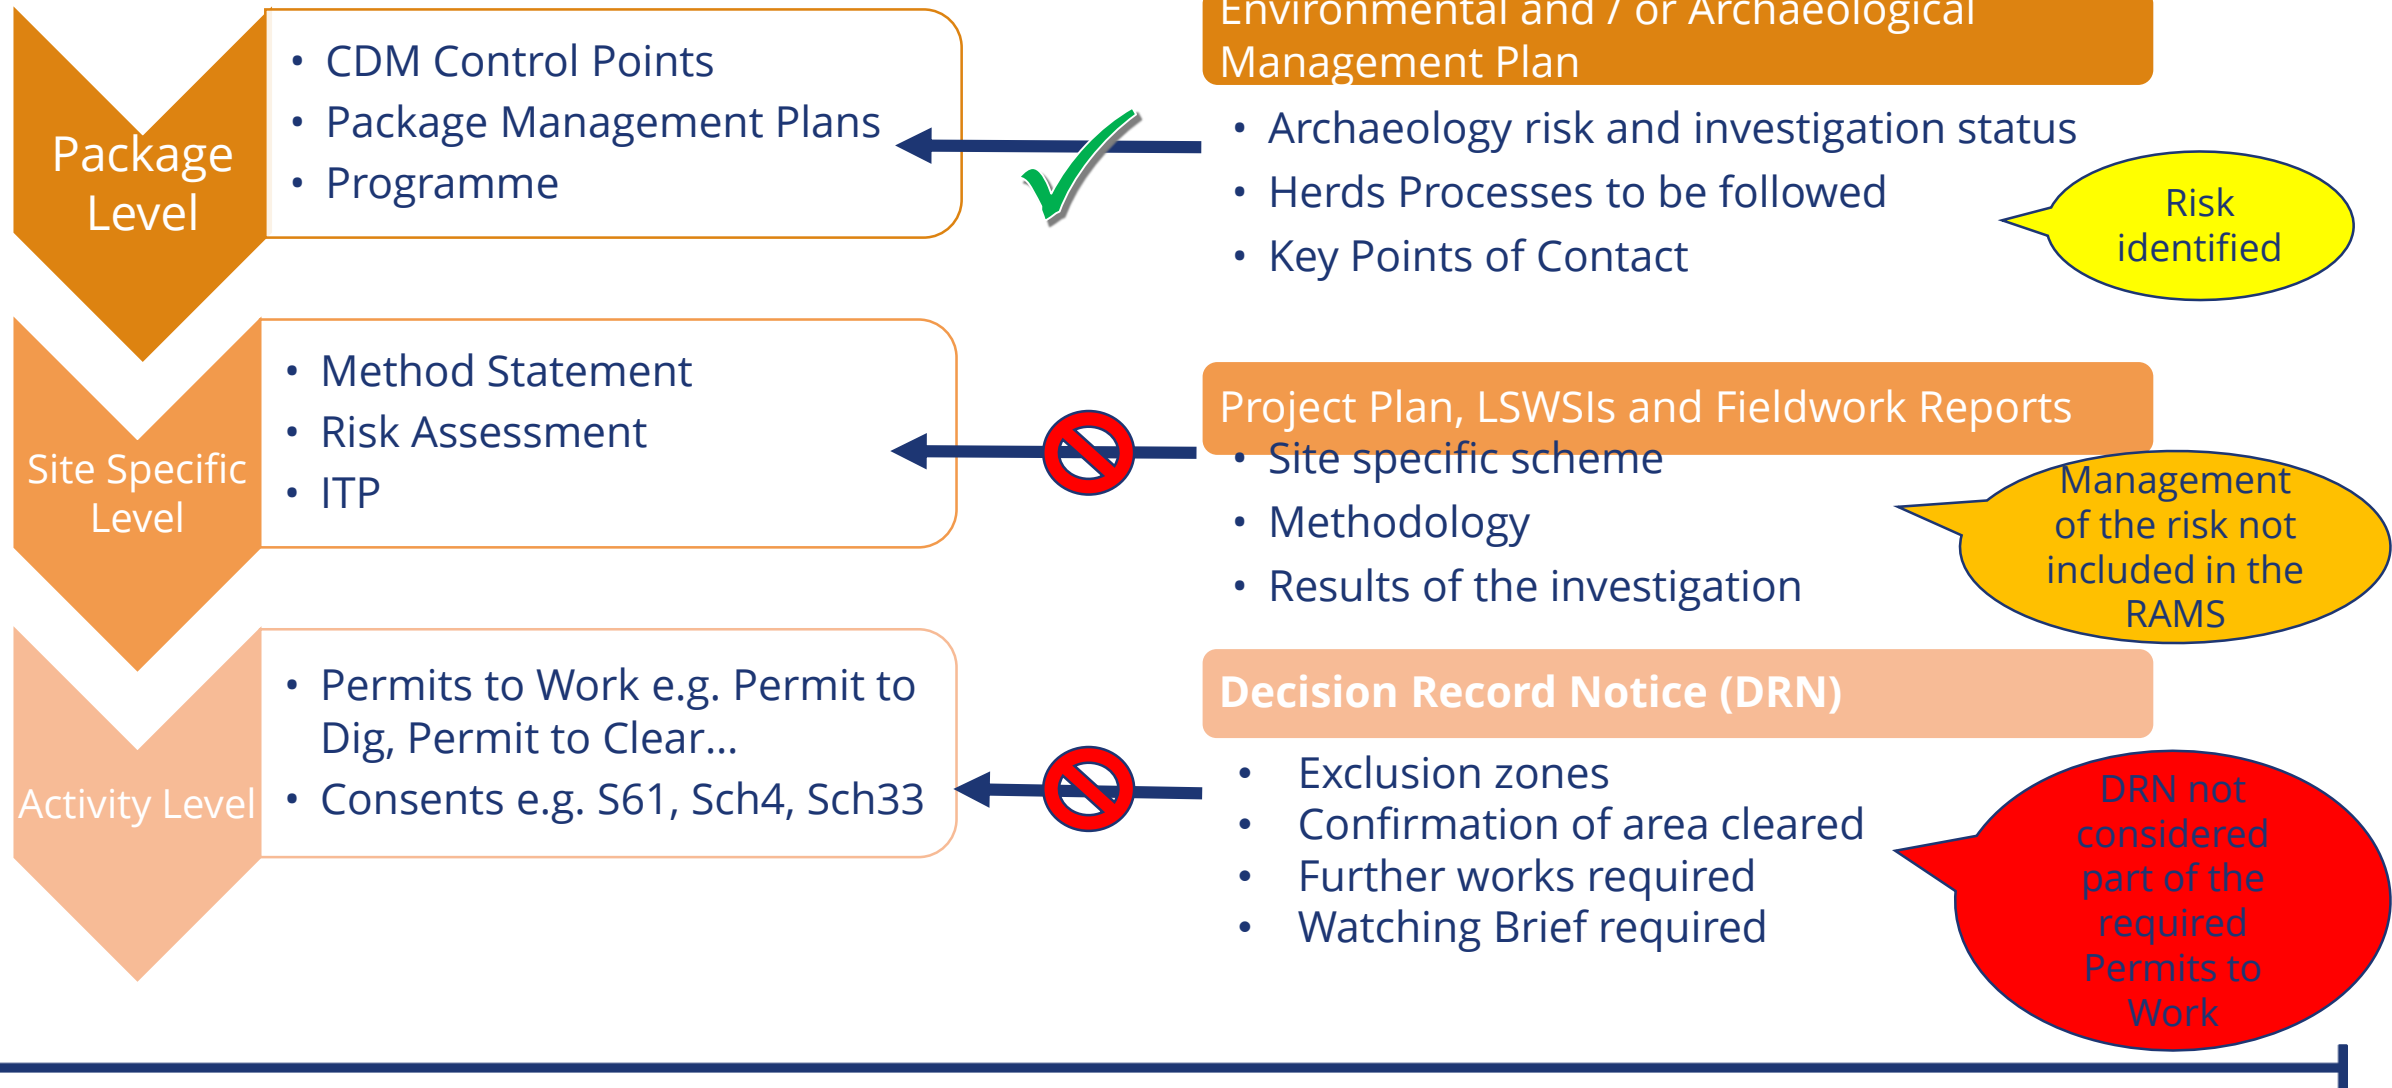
Package Level

- CDM Control Points
- Package Management Plans
- Programme

Environmental and / or Archaeological Management Plan

- Archaeology risk and investigation status
- Herds Processes to be followed
- Key Points of Contact

Risk identified

Site Specific Level

- Method Statement
- Risk Assessment
- ITP

Project Plan, LSWSIs and Fieldwork Reports

- Site specific scheme
- Methodology
- Results of the investigation

Management of the risk not included in the RAMS

Activity Level

- Permits to Work e.g. Permit to Dig, Permit to Clear…
- Consents e.g. S61, Sch4, Sch33

Decision Record Notice (DRN)

- Exclusion zones
- Confirmation of area cleared
- Further works required
- Watching Brief required

DRN not considered part of the required Permits to Work